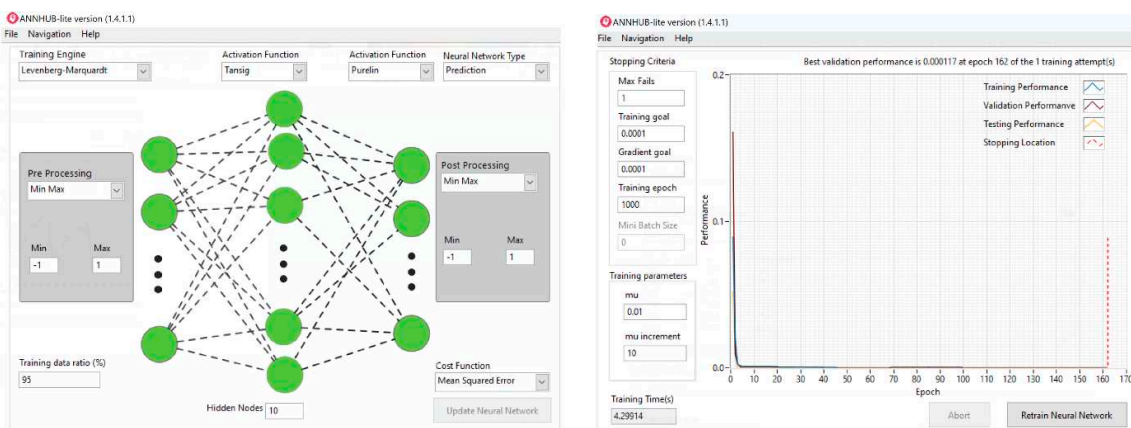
ANNHUB-lite version (1.4.1.1)
File Navigation Help

Training Engine
Levenberg-Marquardt

Activation Function
Tansig

Activation Function
Purelin

Neural Network Type
Prediction

Pre Processing
Min Max

Min
-1

Max
1

Post Processing
Min Max

Min
-1

Max
1

Training data ratio (%)
95

Hidden Nodes 10

Cost Function
Mean Squared Error

Update Neural Network

ANNHUB-lite version (1.4.1.1)
File Navigation Help

Stopping Criteria
Max Fails
1
Training goal
0.0001
Gradient goal
0.0001
Training epoch
1000
Mini Batch Size
0

Training parameters
mu
0.01
mu increment
10

Training Time(s)
4.29914

Best validation performance is 0.000117 at epoch 162 of the 1 training attempt(s)

Training Performance
Validation Performanve
Testing Performance
Stopping Location

Performance
0.2
0.1
0.0
0 10 20 30 40 50 60 70 80 90 100 110 120 130 140 150 160 170
Epoch

Abort
Retrain Neural Network